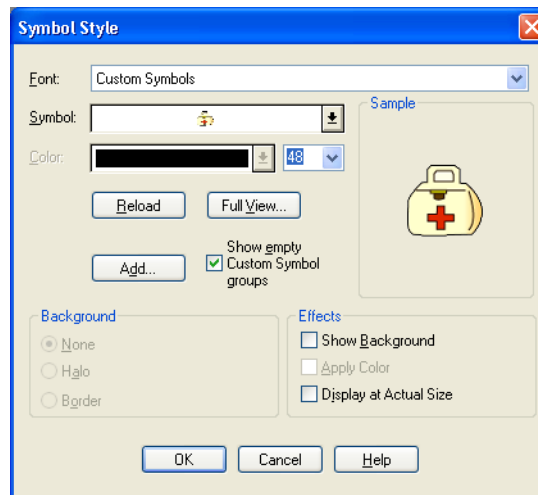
Symbol Style

Font: Custom Symbols

Symbol:

Color: 48

Sample

Reload

Full View...

Add...

Show empty Custom Symbol groups

Background

None

Halo

Border

Effects

Show Background

Apply Color

Display at Actual Size

OK

Cancel

Help